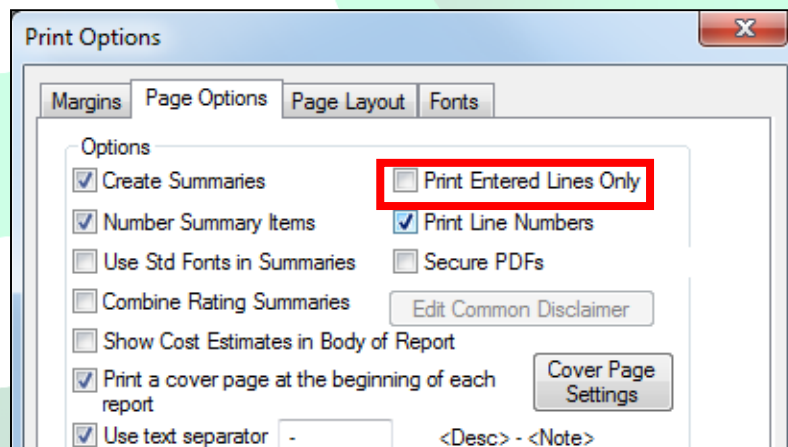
Print Options

Margins | Page Options | Page Layout | Fonts

Options

Create Summaries

Print Entered Lines Only

Number Summary Items

Print Line Numbers

Use Std Fonts in Summaries

Secure PDFs

Combine Rating Summaries

Edit Common Disclaimer

Show Cost Estimates in Body of Report

Print a cover page at the beginning of each report

Cover Page Settings

Use text separator -

<Desc> - <Note>